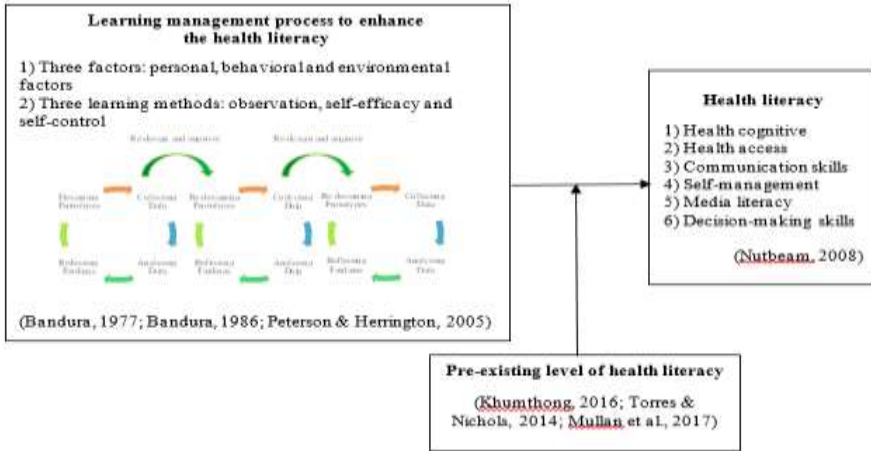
Learning management process to enhance the health literacy

1) Three factors: personal, behavioral and environmental factors
2) Three learning methods: observation, self-efficacy and self-control

Reflection and inquiries

Reflection and inquiries

Determine Parameters

Collecting Data

Redetermine Parameters

Collecting Data

Redetermine Parameters

Collecting Data

Reflection Evaluate

Analysing Data

Reflection Evaluate

Analysing Data

Reflection Evaluate

Analysing Data

(Bandura, 1977; Bandura, 1986; Peterson & Herrington, 2005)

Health literacy

1) Health cognitive
2) Health access
3) Communication skills
4) Self-management
5) Media literacy
6) Decision-making skills

(Nutbeam, 2008)

Pre-existing level of health literacy

(Khumthong, 2016; Torres & Nichols, 2014; Mullan et al., 2017)